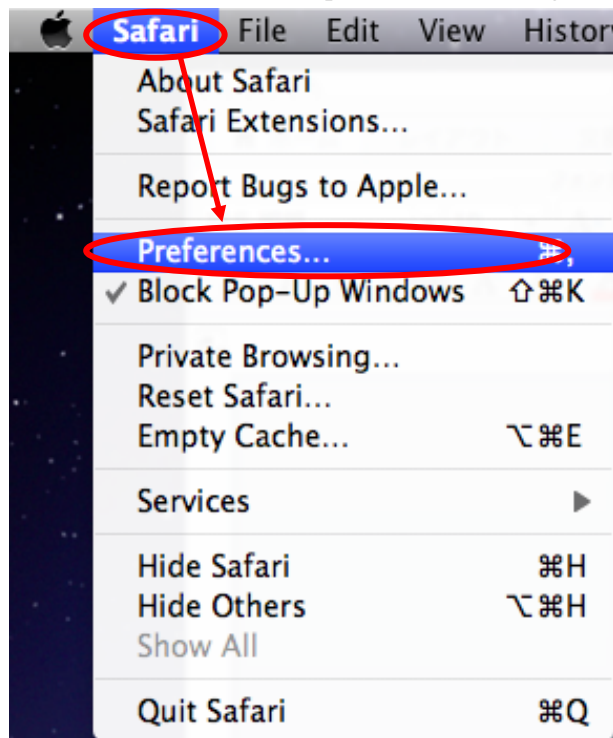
Safari File Edit View Histor

About Safari
Safari Extensions...

Report Bugs to Apple...

Preferences... ⌘,
✓ Block Pop-Up Windows ⇧⌘K

Private Browsing...
Reset Safari...
Empty Cache... ⌥⌘E

Services ▶

Hide Safari ⌘H
Hide Others ⌥⌘H
Show All

Quit Safari ⌘Q